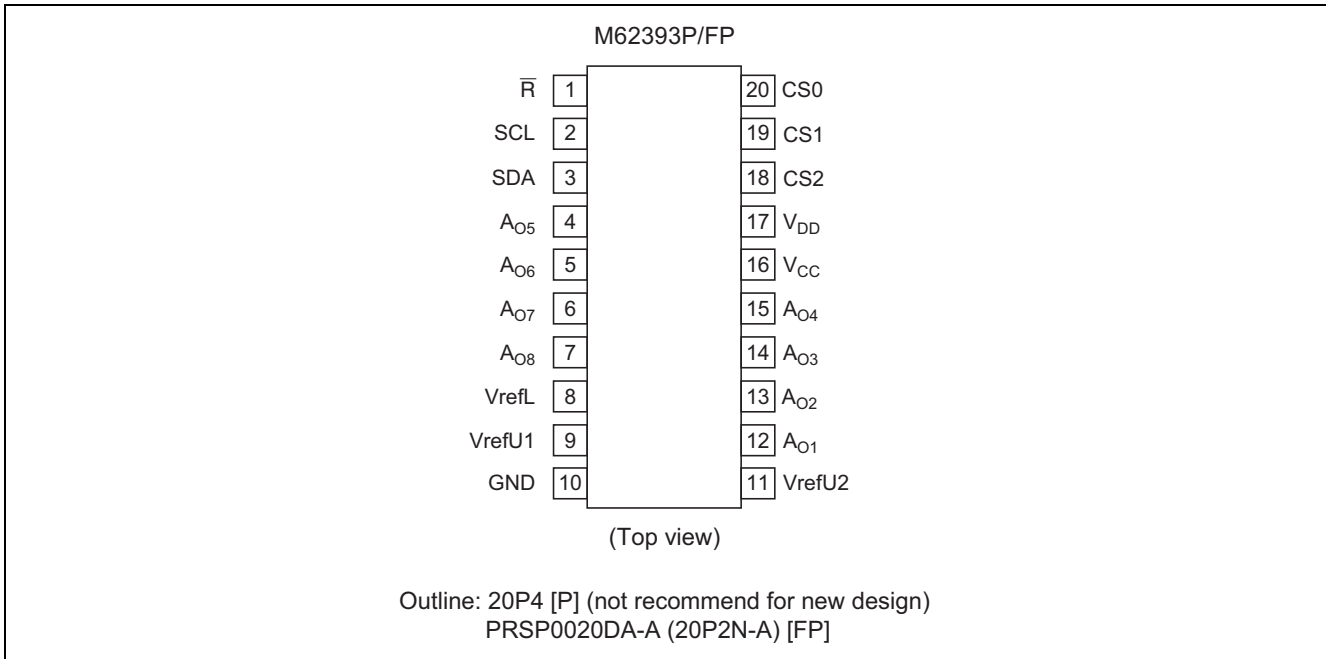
M62393P/FP

$\overline{R}$ 1
SCL 2
SDA 3
$A_{O5}$ 4
$A_{O6}$ 5
$A_{O7}$ 6
$A_{O8}$ 7
VrefL 8
VrefU1 9
GND 10

20 CS0
19 CS1
18 CS2
17 $V_{DD}$
16 $V_{CC}$
15 $A_{O4}$
14 $A_{O3}$
13 $A_{O2}$
12 $A_{O1}$
11 VrefU2

(Top view)

Outline: 20P4 [P] (not recommend for new design)
PRSP0020DA-A (20P2N-A) [FP]